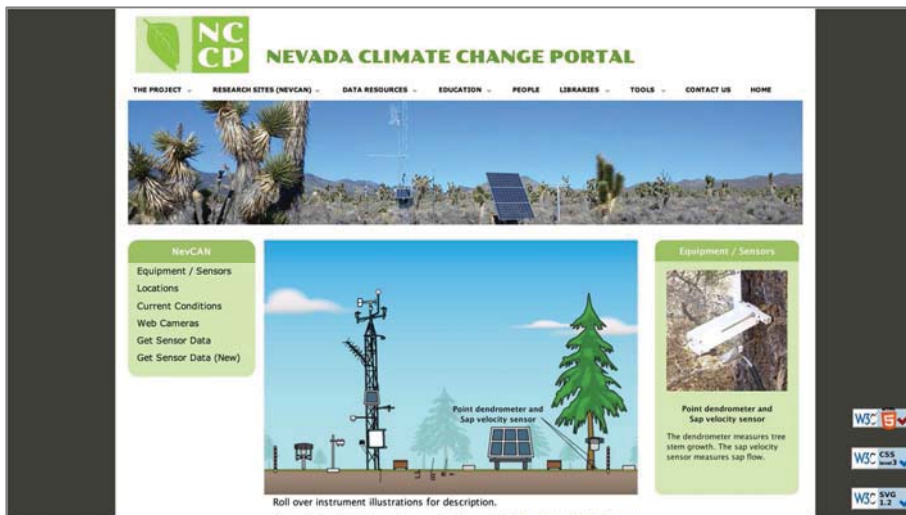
NC CP NEVADA CLIMATE CHANGE PORTAL

THE PROJECT RESEARCH SITES (NEVCAN) DATA RESOURCES EDUCATION PEOPLE LIBRARIES TOOLS CONTACT US HOME

NevCAN
Equipment / Sensors
Locations
Current Conditions
Web Cameras
Get Sensor Data
Get Sensor Data (New)

Point dendrometer and Sap velocity sensor

Roll over instrument illustrations for description.

Equipment / Sensors

Point dendrometer and Sap velocity sensor

The dendrometer measures tree stem growth. The sap velocity sensor measures sap flow.

W3C 5

W3C CSS

W3C SVG 1.2